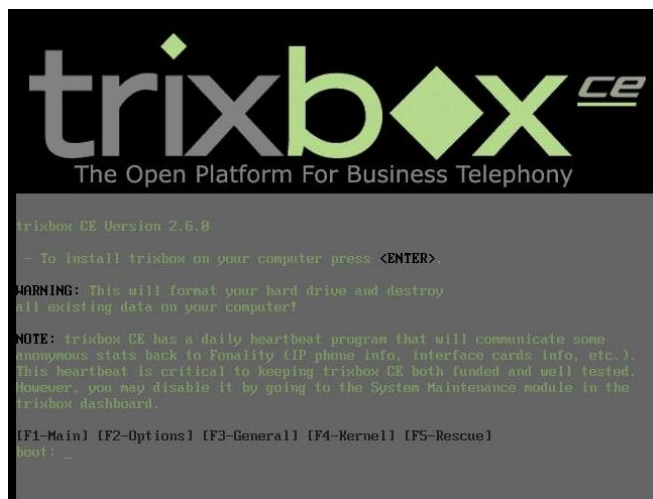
trixbox CE

The Open Platform For Business Telephony

trixbox CE Version 2.6.0

- To install trixbox on your computer press <ENTER>.

WARNING: This will format your hard drive and destroy all existing data on your computer!

NOTE: trixbox CE has a daily heartbeat program that will communicate some anonymous stats back to Fonality (IP phone info, interface cards info, etc.). This heartbeat is critical to keeping trixbox CE both funded and well tested. However, you may disable it by going to the System Maintenance module in the trixbox dashboard.

[F1-Main] [F2-Options] [F3-General] [F4-Kernel] [F5-Rescue]
boot: _